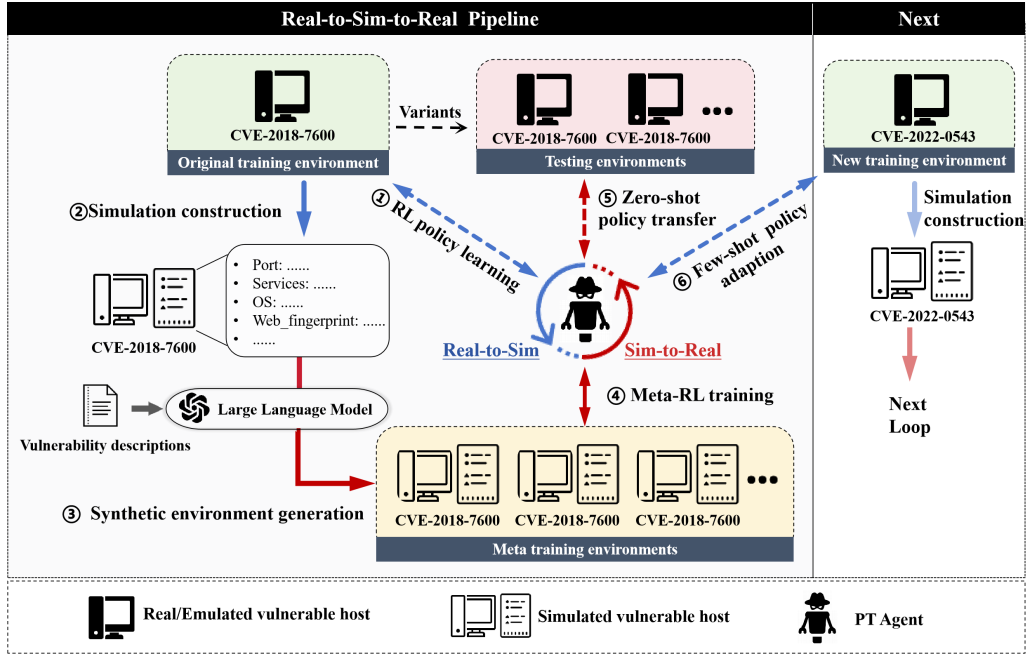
Real-to-Sim-to-Real Pipeline

Next

CVE-2018-7600
Original training environment

Variants

CVE-2018-7600 CVE-2018-7600 ...
Testing environments

CVE-2022-0543
New training environment

② Simulation construction

① RL policy learning

⑤ Zero-shot policy transfer

⑥ Few-shot policy adaption

Simulation construction

CVE-2018-7600

- Port: ......
- Services: ......
- OS: ......
- Web_fingerprint: ......
- ......

Real-to-Sim

Sim-to-Real

CVE-2022-0543

Next Loop

Vulnerability descriptions

Large Language Model

④ Meta-RL training

③ Synthetic environment generation

CVE-2018-7600 CVE-2018-7600 CVE-2018-7600 ...
Meta training environments

Real/Emulated vulnerable host

Simulated vulnerable host

PT Agent